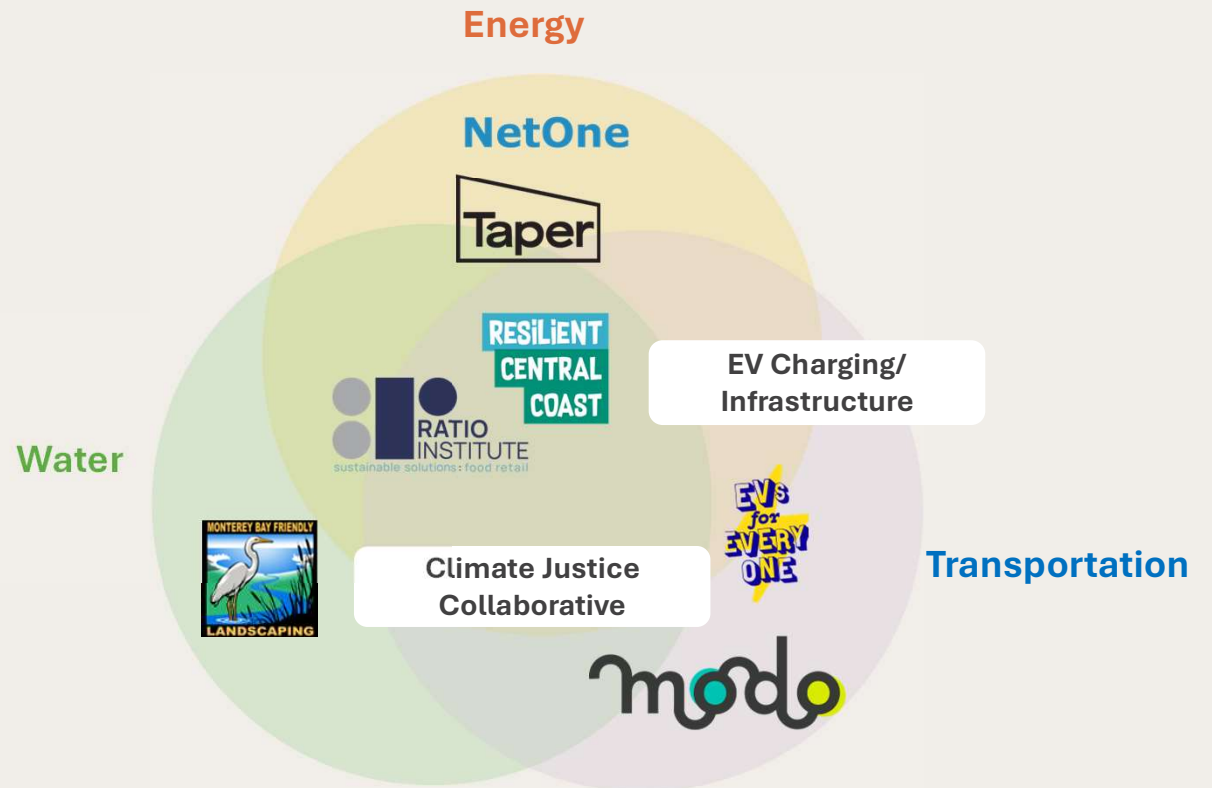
Energy

NetOne

Taper

RESILIENT CENTRAL COAST

EV Charging/ Infrastructure

RATIO INSTITUTE
sustainable solutions: food retail

Water

MONTEREY BAY FRIENDLY
LANDSCAPING

Climate Justice Collaborative

EVs for EVERY ONE

Transportation

modo